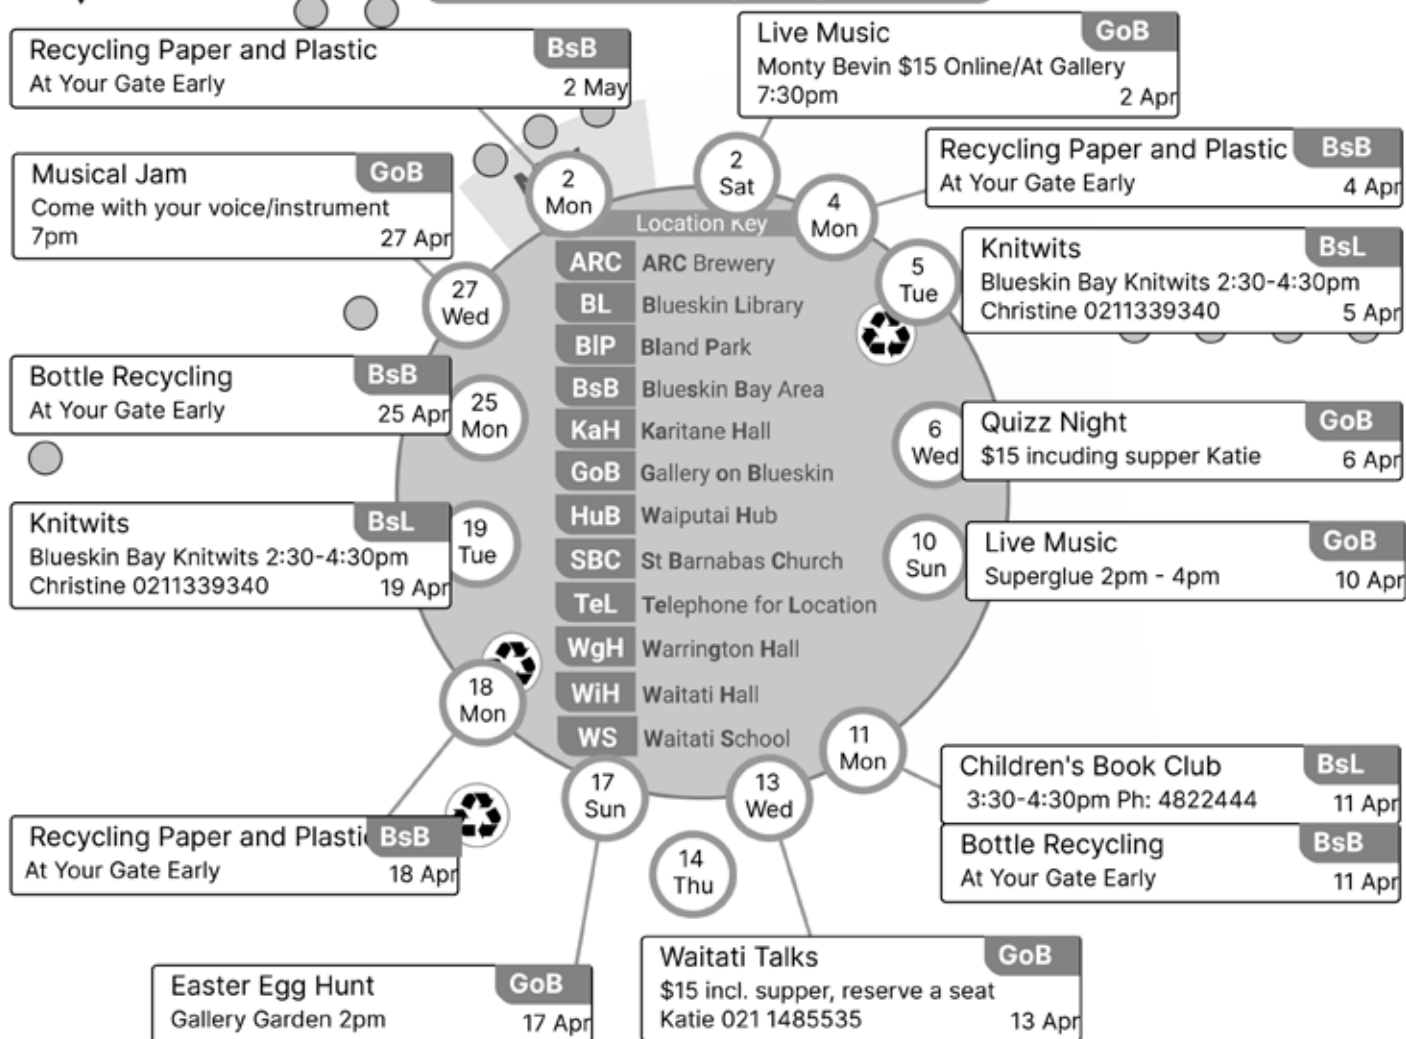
Recycling Paper and Plastic BsB
At Your Gate Early 2 May

Live Music GoB
Monty Bevin $15 Online/At Gallery
7:30pm 2 Apr

Musical Jam GoB
Come with your voice/instrument
7pm 27 Apr

Recycling Paper and Plastic BsB
At Your Gate Early 4 Apr

2 Mon

2 Sat

4 Mon

Location Key

| | |
|---|---|
| ARC | ARC Brewery |
| BL | Blueskin Library |
| BlP | Bland Park |
| BsB | Blueskin Bay Area |
| KaH | Karitane Hall |
| GoB | Gallery on Blueskin |
| HuB | Waiputai Hub |
| SBC | St Barnabas Church |
| TeL | Telephone for Location |
| WgH | Warrington Hall |
| WiH | Waitati Hall |
| WS | Waitati School |

Knitwits BsL
Blueskin Bay Knitwits 2:30-4:30pm
Christine 0211339340 5 Apr

27 Wed

5 Tue

Bottle Recycling BsB
At Your Gate Early 25 Apr

25 Mon

6 Wed

Quizz Night GoB
$15 incuding supper Katie 6 Apr

Knitwits BsL
Blueskin Bay Knitwits 2:30-4:30pm
Christine 0211339340 19 Apr

19 Tue

10 Sun

Live Music GoB
Superglue 2pm - 4pm 10 Apr

18 Mon

11 Mon

Children's Book Club BsL
3:30-4:30pm Ph: 4822444 11 Apr

17 Sun

13 Wed

Recycling Paper and Plasti BsB
At Your Gate Early 18 Apr

Bottle Recycling BsB
At Your Gate Early 11 Apr

14 Thu

Waitati Talks GoB
$15 incl. supper, reserve a seat
Katie 021 1485535 13 Apr

Easter Egg Hunt GoB
Gallery Garden 2pm 17 Apr